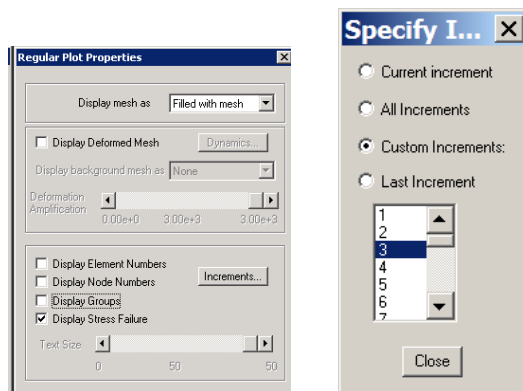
Regular Plot Properties

Display mesh as Filled with mesh

Display Deformed Mesh Dynamics...

Display background mesh as None

Deformation Amplification

0.00e+0 3.00e+3 3.00e+3

Display Element Numbers

Display Node Numbers

Increments...

Display Groups

Display Stress Failure

Text Size

0 50 50

Specify I...

Current increment

All Increments

Custom Increments:

Last Increment

1
2
3
4
5
6
7

Close